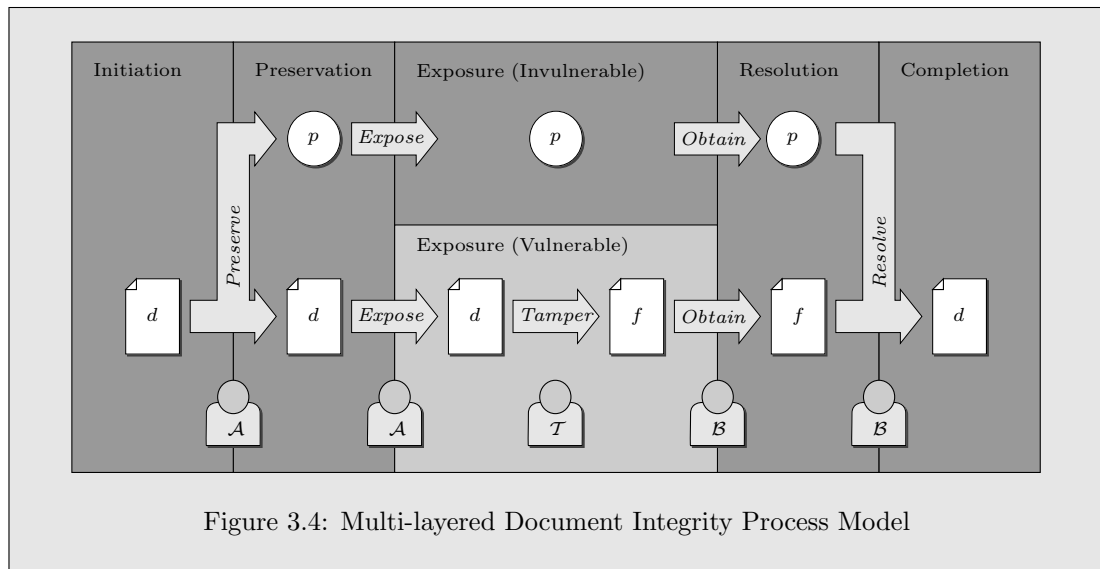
Initiation

Preservation

Exposure (Invulnerable)

Resolution

Completion

$p$

*Expose*

$p$

*Obtain*

$p$

*Preserve*

Exposure (Vulnerable)

*Resolve*

$d$

$d$

*Expose*

$d$

*Tamper*

$f$

*Obtain*

$f$

$d$

$\mathcal{A}$

$\mathcal{A}$

$\mathcal{T}$

$\mathcal{B}$

$\mathcal{B}$

Figure 3.4: Multi-layered Document Integrity Process Model